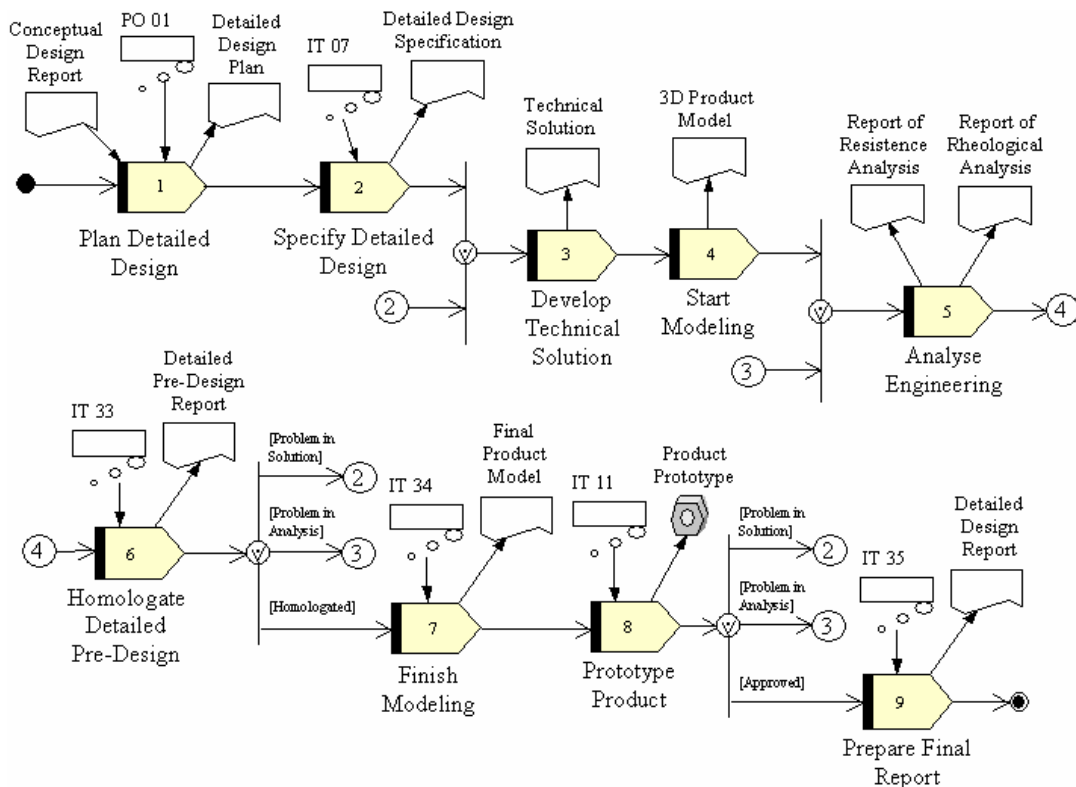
Conceptual Design Report

PO 01

Detailed Design Plan

IT 07

Detailed Design Specification

1

Plan Detailed Design

2

Specify Detailed Design

2

Technical Solution

3

Develop Technical Solution

3D Product Model

4

Start Modeling

3

Report of Resistence Analysis

Report of Rheological Analysis

5

Analyse Engineering

4

IT 33

Detailed Pre-Design Report

4

6

Homologate Detailed Pre-Design

[Problem in Solution]

2

[Problem in Analysis]

3

[Homologated]

IT 34

Final Product Model

7

Finish Modeling

IT 11

Product Prototype

8

Prototype Product

[Problem in Solution]

2

[Problem in Analysis]

3

[Approved]

IT 35

Detailed Design Report

9

Prepare Final Report